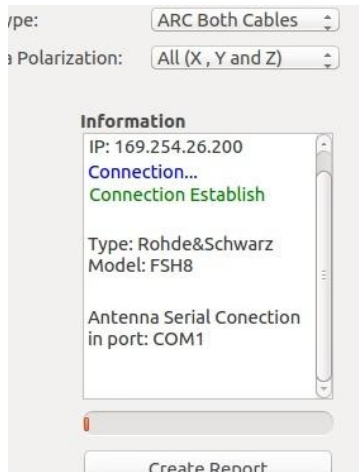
ype: ARC Both Cables
a Polarization: All (X , Y and Z)

Information
IP: 169.254.26.200
Connection...
Connection Establish

Type: Rohde&Schwarz
Model: FSH8

Antenna Serial Conection in port: COM1

Create Report